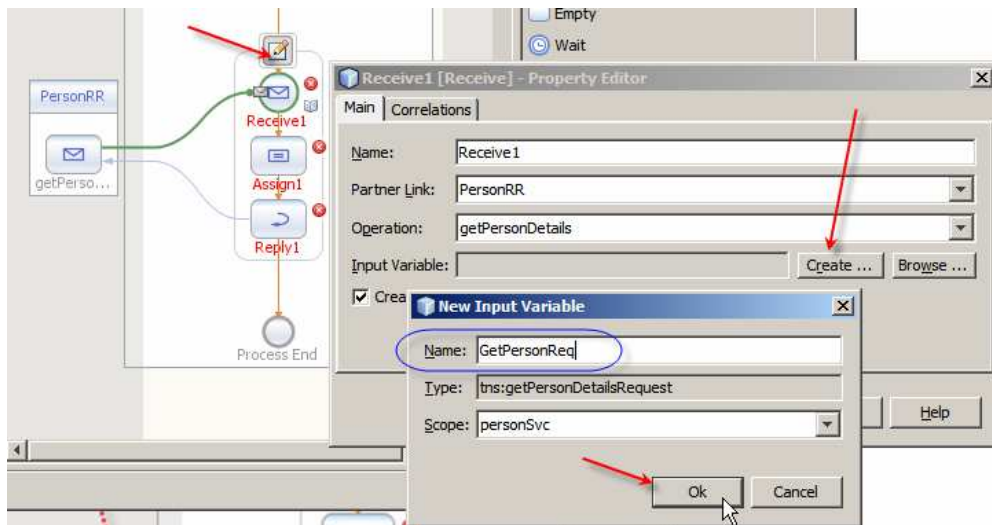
Empty

Wait

PersonRR

getPerso...

Receive1

Assign1

Reply1

Process End

Receive1 [Receive] - Property Editor

Main | Correlations

Name: Receive1

Partner Link: PersonRR

Operation: getPersonDetails

Input Variable:

Create ... | Browse ...

Crea

New Input Variable

Name: GetPersonReq

Type: tns:getPersonDetailsRequest

Scope: personSvc

Ok | Cancel

Help